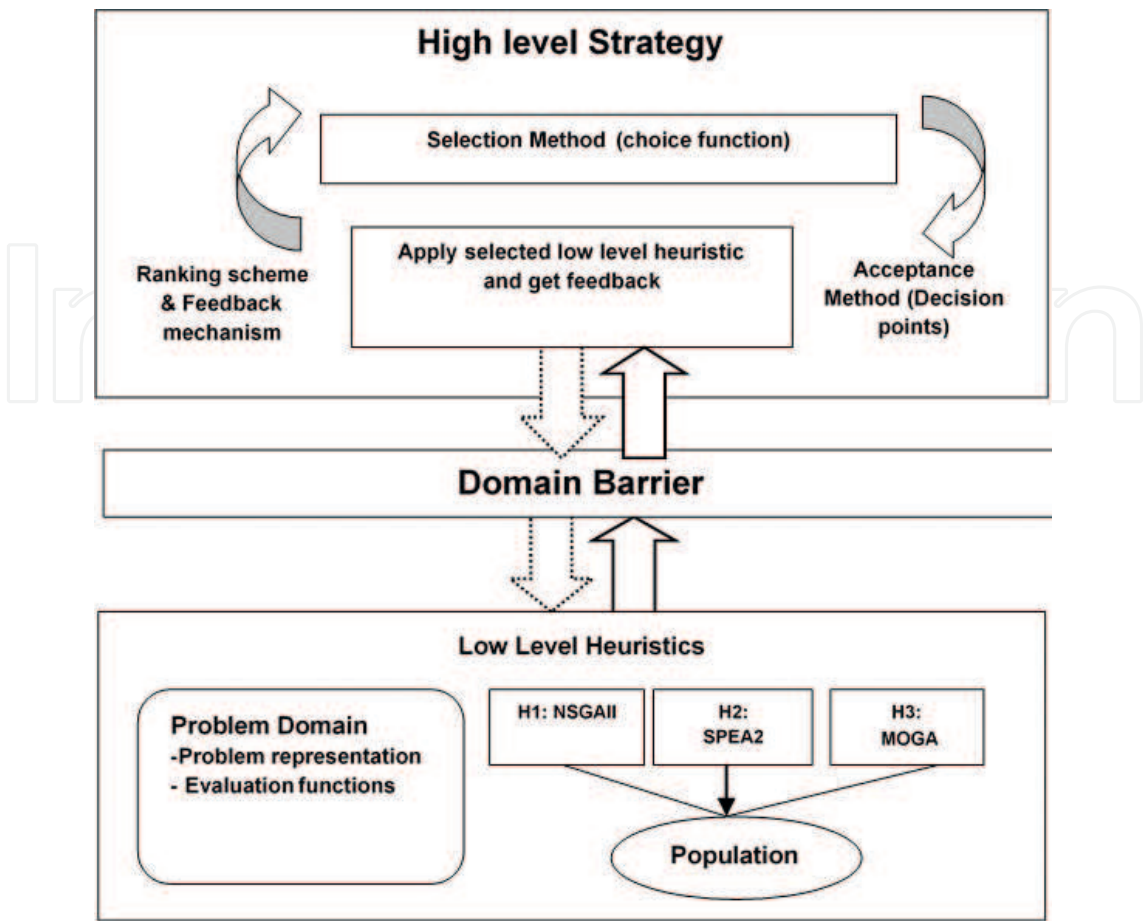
High level Strategy

Selection Method (choice function)

Ranking scheme & Feedback mechanism

Apply selected low level heuristic and get feedback

Acceptance Method (Decision points)

Domain Barrier

Low Level Heuristics

Problem Domain
-Problem representation
- Evaluation functions

H1: NSGAII

H2: SPEA2

H3: MOGA

Population